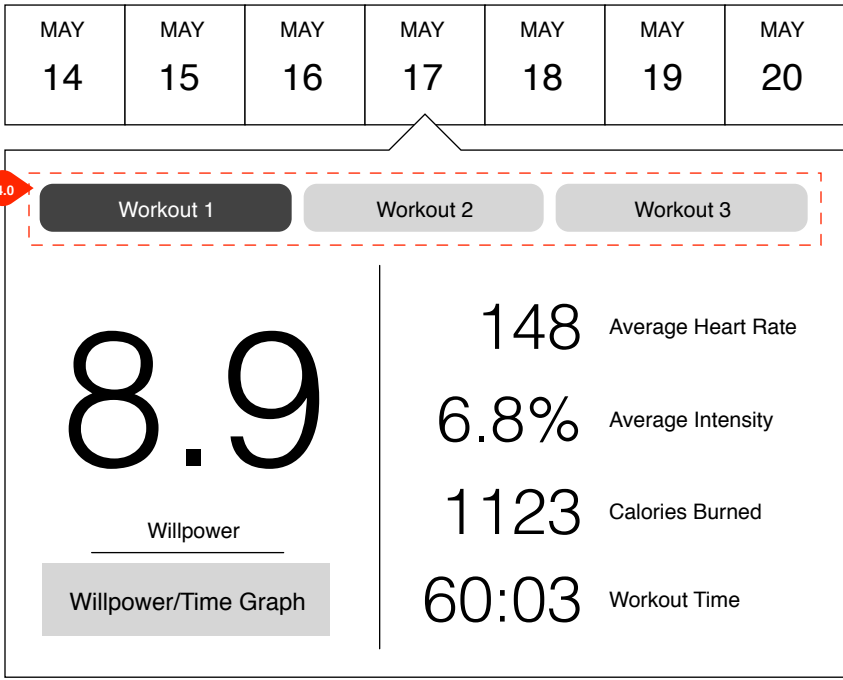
| MAY 14 | MAY 15 | MAY 16 | MAY 17 | MAY 18 | MAY 19 | MAY 20 |
|---|---|---|---|---|---|---|

4.0

Workout 1 Workout 2 Workout 3

8.9

Willpower

Willpower/Time Graph

148 Average Heart Rate

6.8% Average Intensity

1123 Calories Burned

60:03 Workout Time